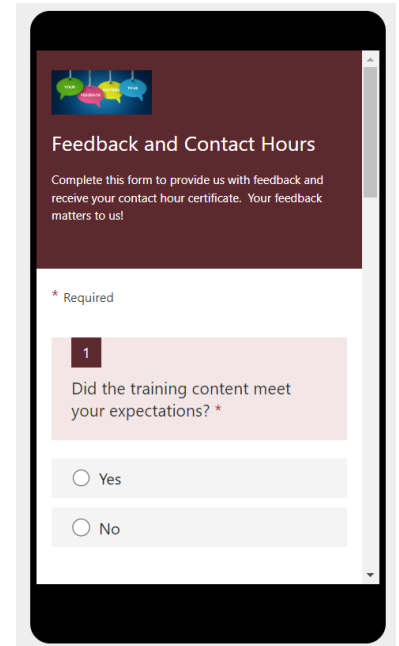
YOUR FEEDBACK MATTERS YOUR

Feedback and Contact Hours

Complete this form to provide us with feedback and receive your contact hour certificate. Your feedback matters to us!

* Required

1

Did the training content meet your expectations? *

Yes

No